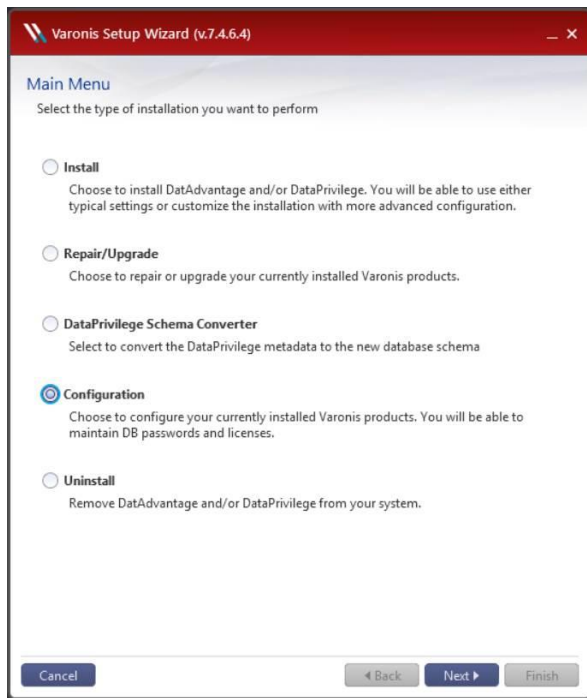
Varonis Setup Wizard (v.7.4.6.4)

_ ×

Main Menu

Select the type of installation you want to perform

Install

Choose to install DatAdvantage and/or DataPrivilege. You will be able to use either typical settings or customize the installation with more advanced configuration.

Repair/Upgrade

Choose to repair or upgrade your currently installed Varonis products.

DataPrivilege Schema Converter

Select to convert the DataPrivilege metadata to the new database schema

Configuration

Choose to configure your currently installed Varonis products. You will be able to maintain DB passwords and licenses.

Uninstall

Remove DatAdvantage and/or DataPrivilege from your system.

Cancel

◀ Back

Next ▶

Finish